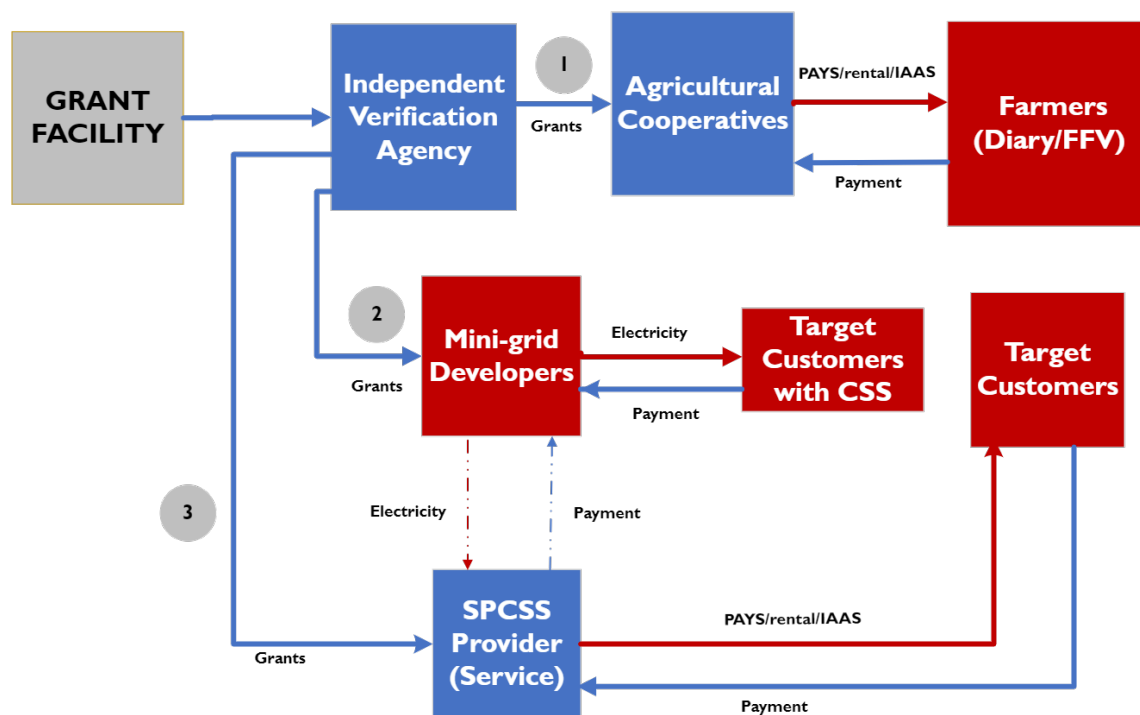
GRANT FACILITY

Independent Verification Agency

1

Grants

Agricultural Cooperatives

PAYS/rental/IAAS

Farmers (Diary/FFV)

Payment

2

Mini-grid Developers

Grants

Electricity

Target Customers with CSS

Payment

Target Customers

3

Electricity

Payment

SPCSS Provider (Service)

PAYS/rental/IAAS

Grants

Payment